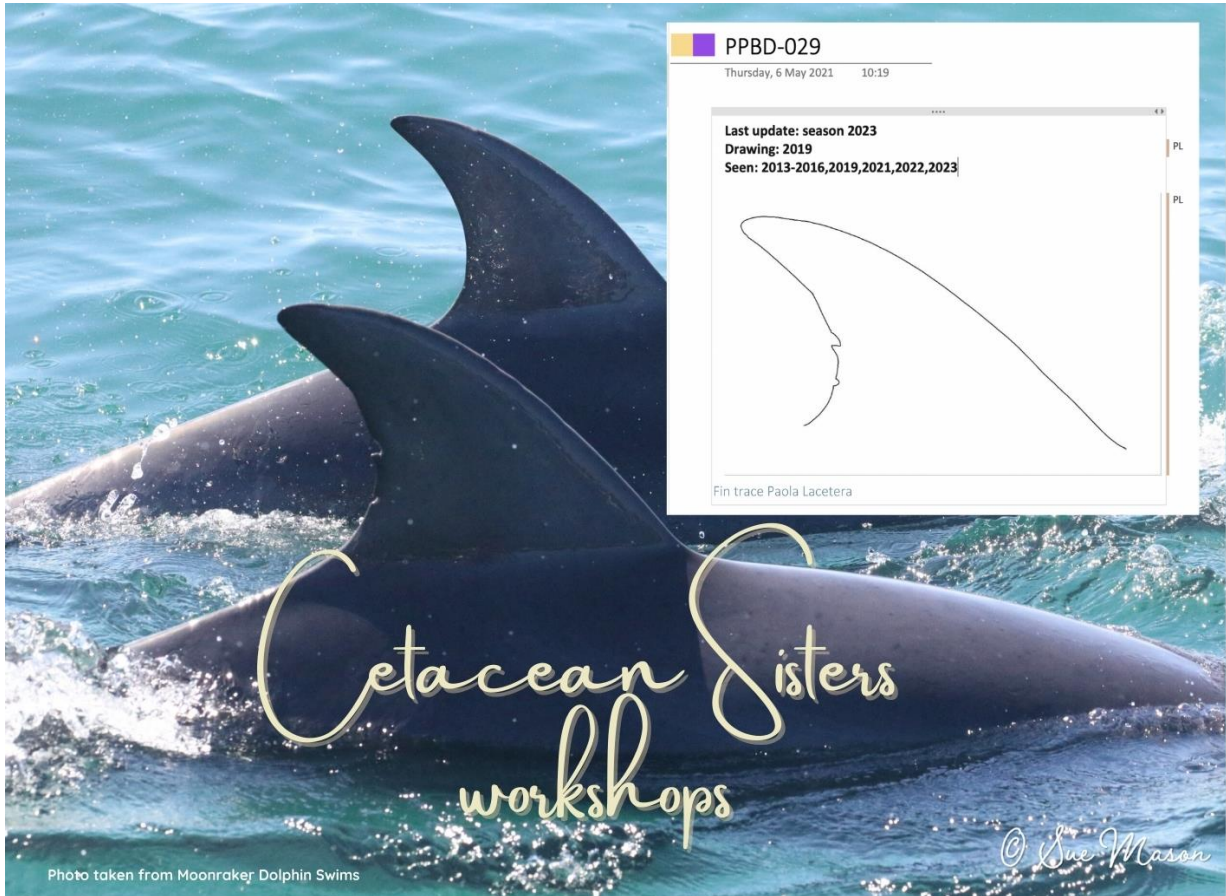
PPBD-029
Thursday, 6 May 2021 10:19

Last update: season 2023
Drawing: 2019
Seen: 2013-2016,2019,2021,2022,2023

PL
PL

Fin trace Paola Lacetera

Cetacean Sisters
workshops

Photo taken from Moonraker Dolphin Swims

© Sue Mason